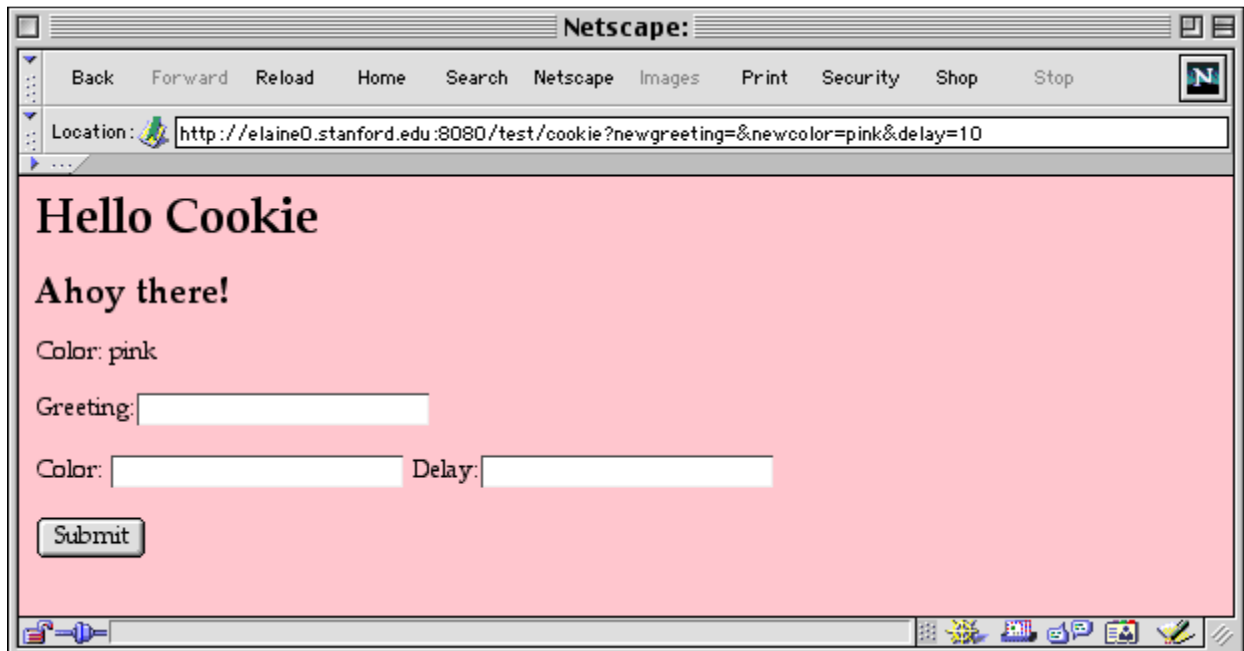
Netscape:

Back Forward Reload Home Search Netscape Images Print Security Shop Stop

Location: http://elaine0.stanford.edu:8080/test/cookie?newgreeting=&newcolor=pink&delay=10

Hello Cookie

Ahoy there!

Color: pink

Greeting:

Color: Delay:

Submit